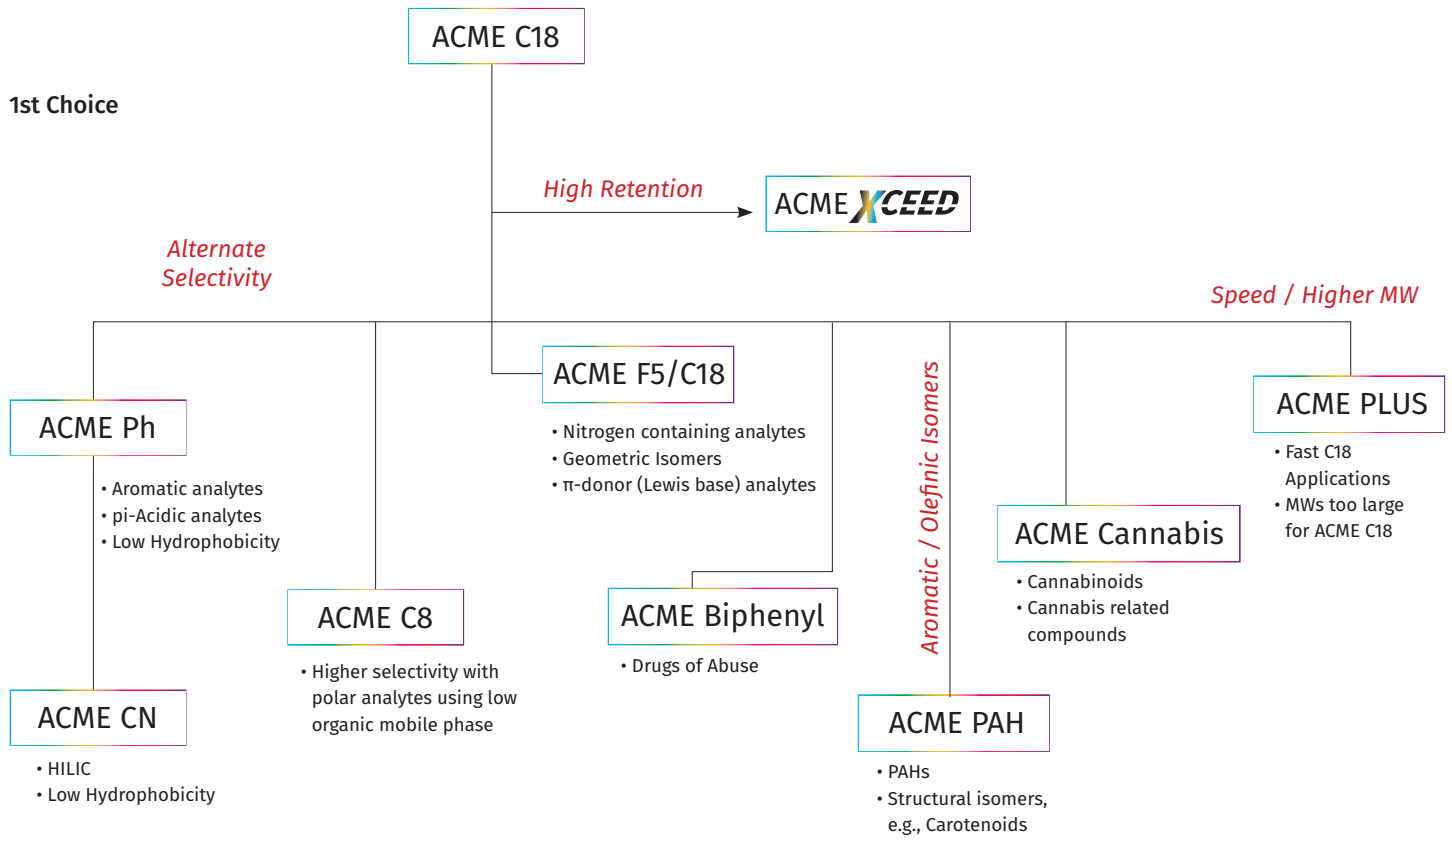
ACME C18

1st Choice

High Retention

ACME XCEED

Alternate Selectivity

Speed / Higher MW

ACME F5/C18

• Nitrogen containing analytes
• Geometric Isomers
• π-donor (Lewis base) analytes

ACME Ph

• Aromatic analytes
• pi-Acidic analytes
• Low Hydrophobicity

Aromatic / Olefinic Isomers

ACME PLUS

• Fast C18 Applications
• MWs too large for ACME C18

ACME Cannabis

• Cannabinoids
• Cannabis related compounds

ACME C8

• Higher selectivity with polar analytes using low organic mobile phase

ACME Biphenyl

• Drugs of Abuse

ACME CN

• HILIC
• Low Hydrophobicity

ACME PAH

• PAHs
• Structural isomers, e.g., Carotenoids